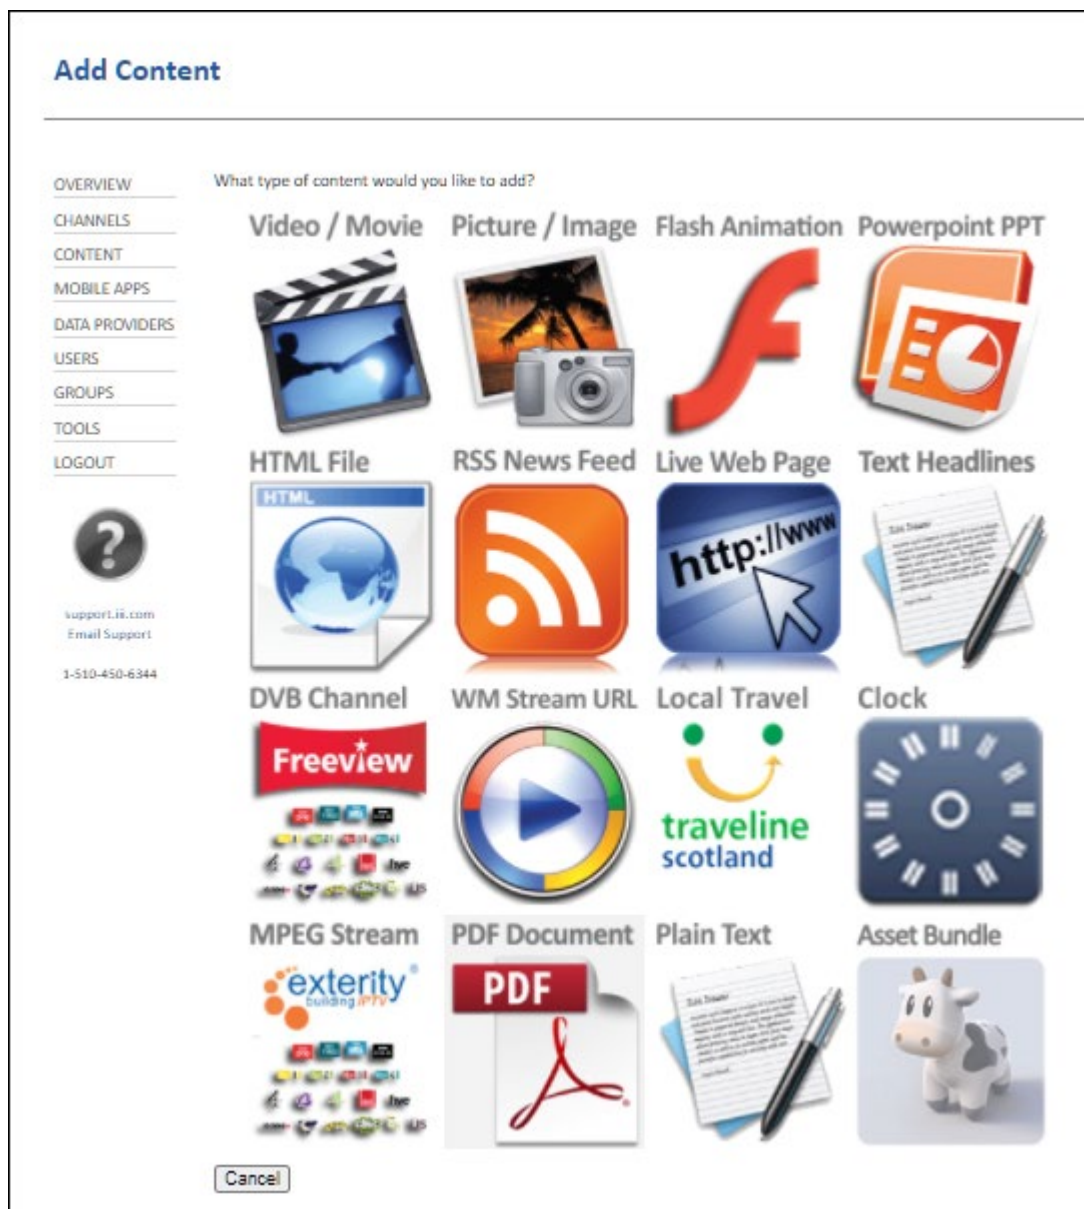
Add Content

OVERVIEW
CHANNELS
CONTENT
MOBILE APPS
DATA PROVIDERS
USERS
GROUPS
TOOLS
LOGOUT

support.iii.com
Email Support

1-510-450-6344

What type of content would you like to add?

Video / Movie
Picture / Image
Flash Animation
Powerpoint PPT

HTML File
HTML
RSS News Feed
Live Web Page
http://www
Text Headlines

DVB Channel
Freeview
WM Stream URL
Local Travel
traveline scotland
Clock

MPEG Stream
exterity building IPTV
PDF Document
PDF
Plain Text
Asset Bundle

Cancel